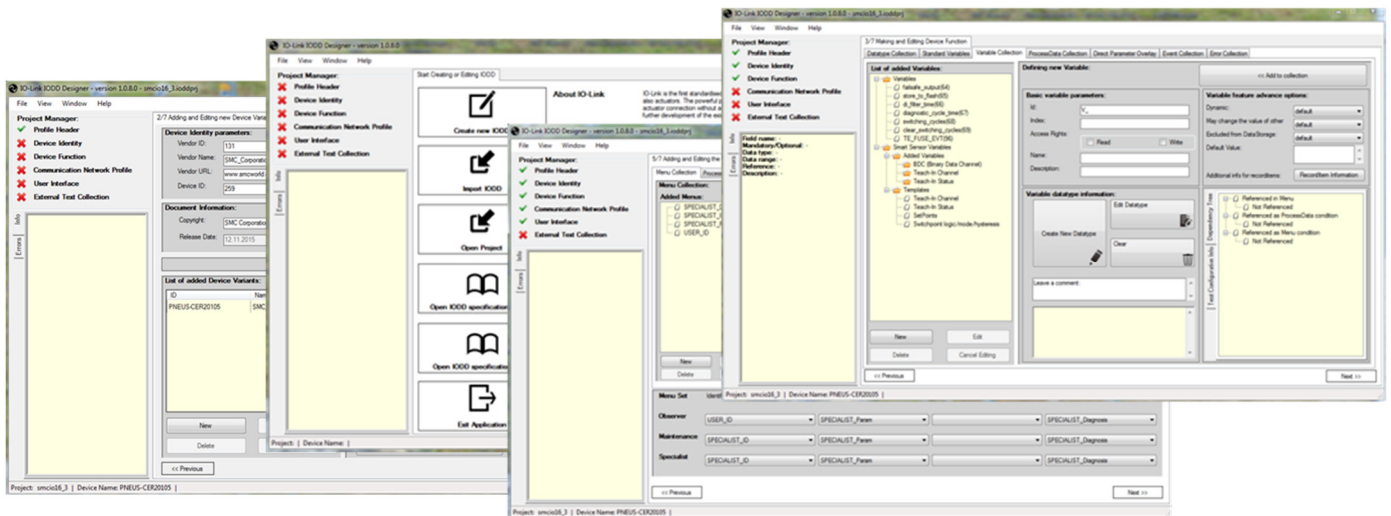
IO-Link IODD Designer - version 1.0.8.0 - smcio16_3.ioddprj

File View Window Help

Project Manager:
Profile Header
Device Identity
Device Function
Communication Network Profile
User Interface
External Text Collection

Info
Errors

2/7 Adding and Editing new Device Varia

Device Identity parameters:
Vendor ID: 131
Vendor Name: SMC Corporatio
Vendor URL: www.smcworld
Device ID: 259

Document Information:
Copyright: SMC Corporatio
Release Date: 12.11.2015

List of added Device Variants:
| ID | Nam |
|---|---|
| PNEUS-CER20105 | SMC |

New
Delete

<< Previous

Project: smcio16_3 | Device Name: PNEUS-CER20105

IO-Link IODD Designer - version 1.0.8.0

File View Window Help

Project Manager:
Profile Header
Device Identity
Device Function
Communication Network Profile
User Interface
External Text Collection

Info
Errors

Start Creating or Editing IODD

Create new IODD
Import IODD
Open Project
Open IODD specification
Open IODD specification
Exit Application

About IO-Link

IO-Link is the first standardised also actuators. The powerful p actuator connection without a further development of the exi

Project: | Device Name:

IO-Link IODD Designer - version 1.0.8.0 - smcio16_3.ioddprj

File View Window Help

Project Manager:
Profile Header
Device Identity
Device Function
Communication Network Profile
User Interface
External Text Collection

Info
Errors

5/7 Adding and Editing the

Menu Collection Proces

Menu Collection:
Added Menus:
SPECIALIST_
SPECIALIST_
SPECIALIST_
USER_ID

New
Delete

Menu Set Identi

Observer USER_ID SPECIALIST_Param SPECIALIST_Diagnosis
Maintenance SPECIALIST_ID SPECIALIST_Param SPECIALIST_Diagnosis
Specialist SPECIALIST_ID SPECIALIST_Param SPECIALIST_Diagnosis

<< Previous
Next >>

Project: smcio16_3 | Device Name: PNEUS-CER20105

IO-Link IODD Designer - version 1.0.8.0 - smcio16_3.ioddprj

File View Window Help

Project Manager:
Profile Header
Device Identity
Device Function
Communication Network Profile
User Interface
External Text Collection

Info
Errors

Field name: -
Mandatory/Optional: -
Data type: -
Data range: -
Reference: -
Description: -

3/7 Making and Editing Device Function

Datatype Collection Standard Variables Variable Collection ProcessData Collection Direct Parameter Overlay Event Collection Error Collection

List of added Variables:
Variables
failsafe_output(64)
store_to_flash(65)
di_filter_time(66)
diagnostic_cycle_time(67)
switching_cycles(68)
clear_switching_cycles(69)
TE_FUSE_EVT(96)
Smart Sensor Variables
Added Variables
BDC (Binary Data Channel)
Teach-in Channel
Teach-in Status
Templates
Teach-in Channel
Teach-in Status
SetPoints
Switchpoint logic/mode/hysteresis

New Edit
Delete Cancel Editing

Defining new Variable:
<< Add to collection

Basic variable parameters:
Id: V_
Index:
Access Rights: Read Write
Name:
Description:

Variable feature advance options:
Dynamic: default
May change the value of other default
Excluded from DataStorage: default
Default Value:
Additional info for recordItems: RecordItem Information

Variable datatype information:
Create New Datatype
Edit Datatype
Clear

Leave a comment:

Dependency Tree
Text Configuration Info

Referenced in Menu
Not Referenced
Referenced as ProcessData condition
Not Referenced
Referenced as Menu condition
Not Referenced

<< Previous
Next >>